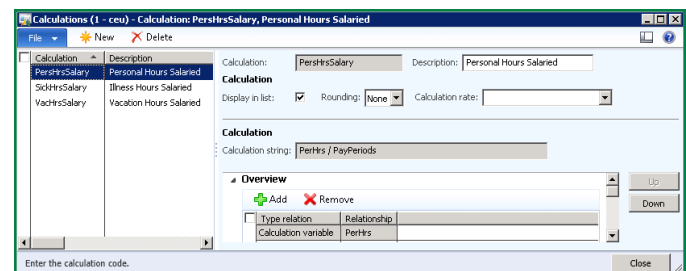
Calculations (1 - ceu) - Calculation: PersHrsSalary, Personal Hours Salaried

File ▾ New Delete

| Calculation | Description |
|---|---|
| PersHrsSalary | Personal Hours Salaried |
| SickHrsSalary | Illness Hours Salaried |
| VacHrsSalary | Vacation Hours Salaried |

Calculation: PersHrsSalary Description: Personal Hours Salaried

Calculation

Display in list: Rounding: None Calculation rate:

Calculation

Calculation string: PerHrs / PayPeriods

Overview

Add Remove

| Type relation | Relationship |
|---|---|
| Calculation variable | PerHrs |

Up

Down

Enter the calculation code.

Close